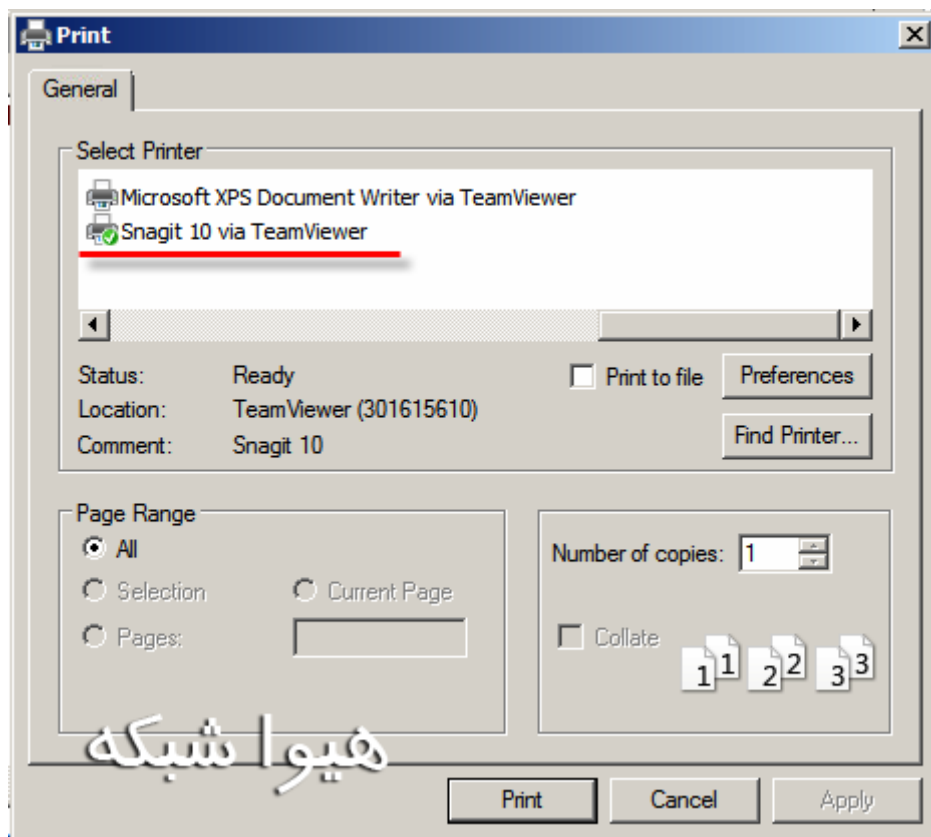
Print

General

Select Printer

Microsoft XPS Document Writer via TeamViewer
Snagit 10 via TeamViewer

Status: Ready
Location: TeamViewer (301615610)
Comment: Snagit 10

Print to file
Preferences
Find Printer...

Page Range
All
Selection
Current Page
Pages:

Number of copies: 1

Collate

1 1 2 2 3 3

هیوا شبکه

Print
Cancel
Apply